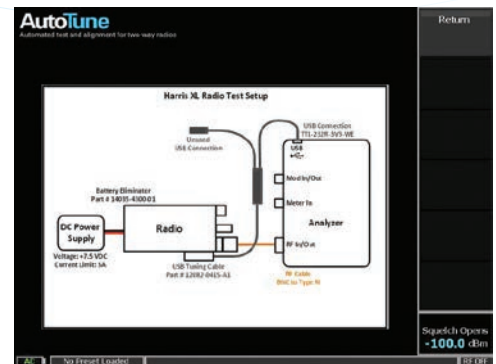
AutoTune
Automated test and alignment for two-way radios

Return

Harris XL Radio Test Setup

Unused USB Connection

USB Connection TTL-232R-3V3-WE

USB

Battery Eliminator Part # 14035-4300-01

Mod In/Out

Meter In

Analyzer

DC Power Supply

Radio

Voltage: +7.5 VDC Current Limit: 5A

USB Tuning Cable Part # 12082-0415-A1

RF In/Out

RF Cable BNC to Type N

Squelch Opens
-100.0 dBm

AC

No Preset Loaded

RF OFF